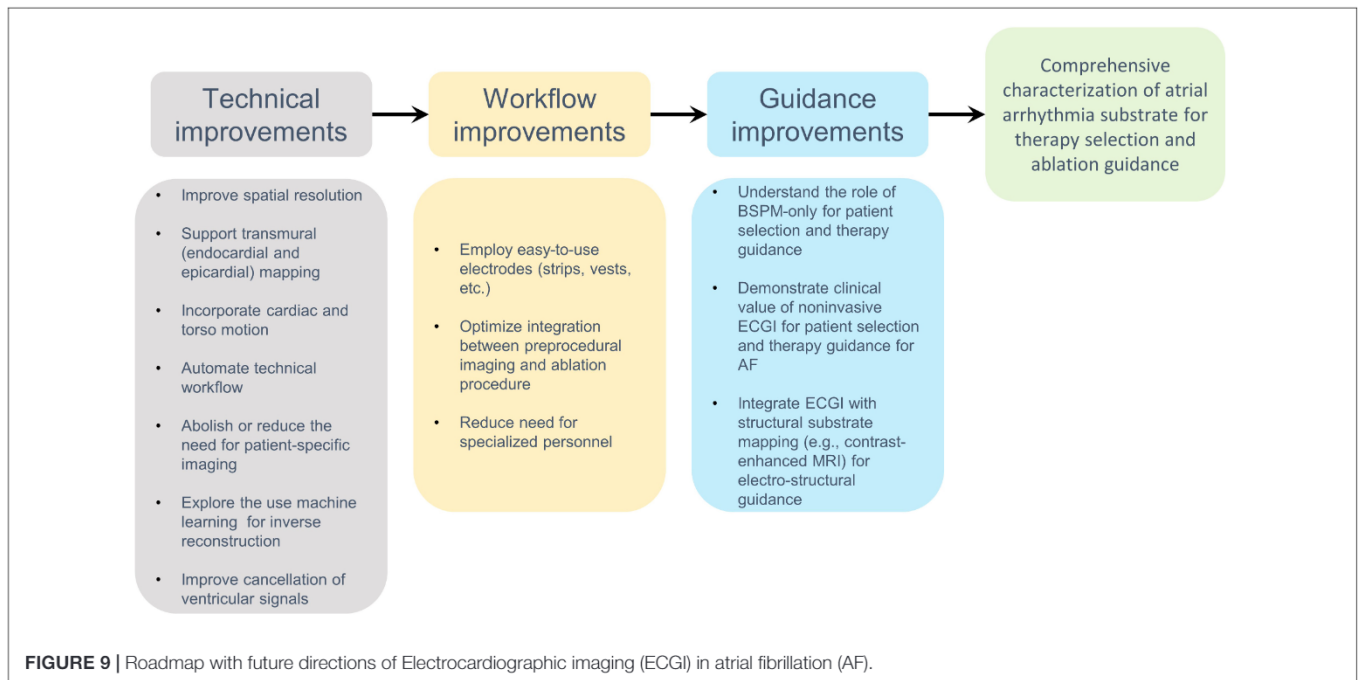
Technical improvements

Workflow improvements

Guidance improvements

Comprehensive characterization of atrial arrhythmia substrate for therapy selection and ablation guidance

- Improve spatial resolution
- Support transmural (endocardial and epicardial) mapping
- Incorporate cardiac and torso motion
- Automate technical workflow
- Abolish or reduce the need for patient-specific imaging
- Explore the use machine learning for inverse reconstruction
- Improve cancellation of ventricular signals

- Employ easy-to-use electrodes (strips, vests, etc.)
- Optimize integration between preprocedural imaging and ablation procedure
- Reduce need for specialized personnel

- Understand the role of BSPM-only for patient selection and therapy guidance
- Demonstrate clinical value of noninvasive ECGI for patient selection and therapy guidance for AF
- Integrate ECGI with structural substrate mapping (e.g., contrast-enhanced MRI) for electro-structural guidance

**FIGURE 9 |** Roadmap with future directions of Electrocardiographic imaging (ECGI) in atrial fibrillation (AF).